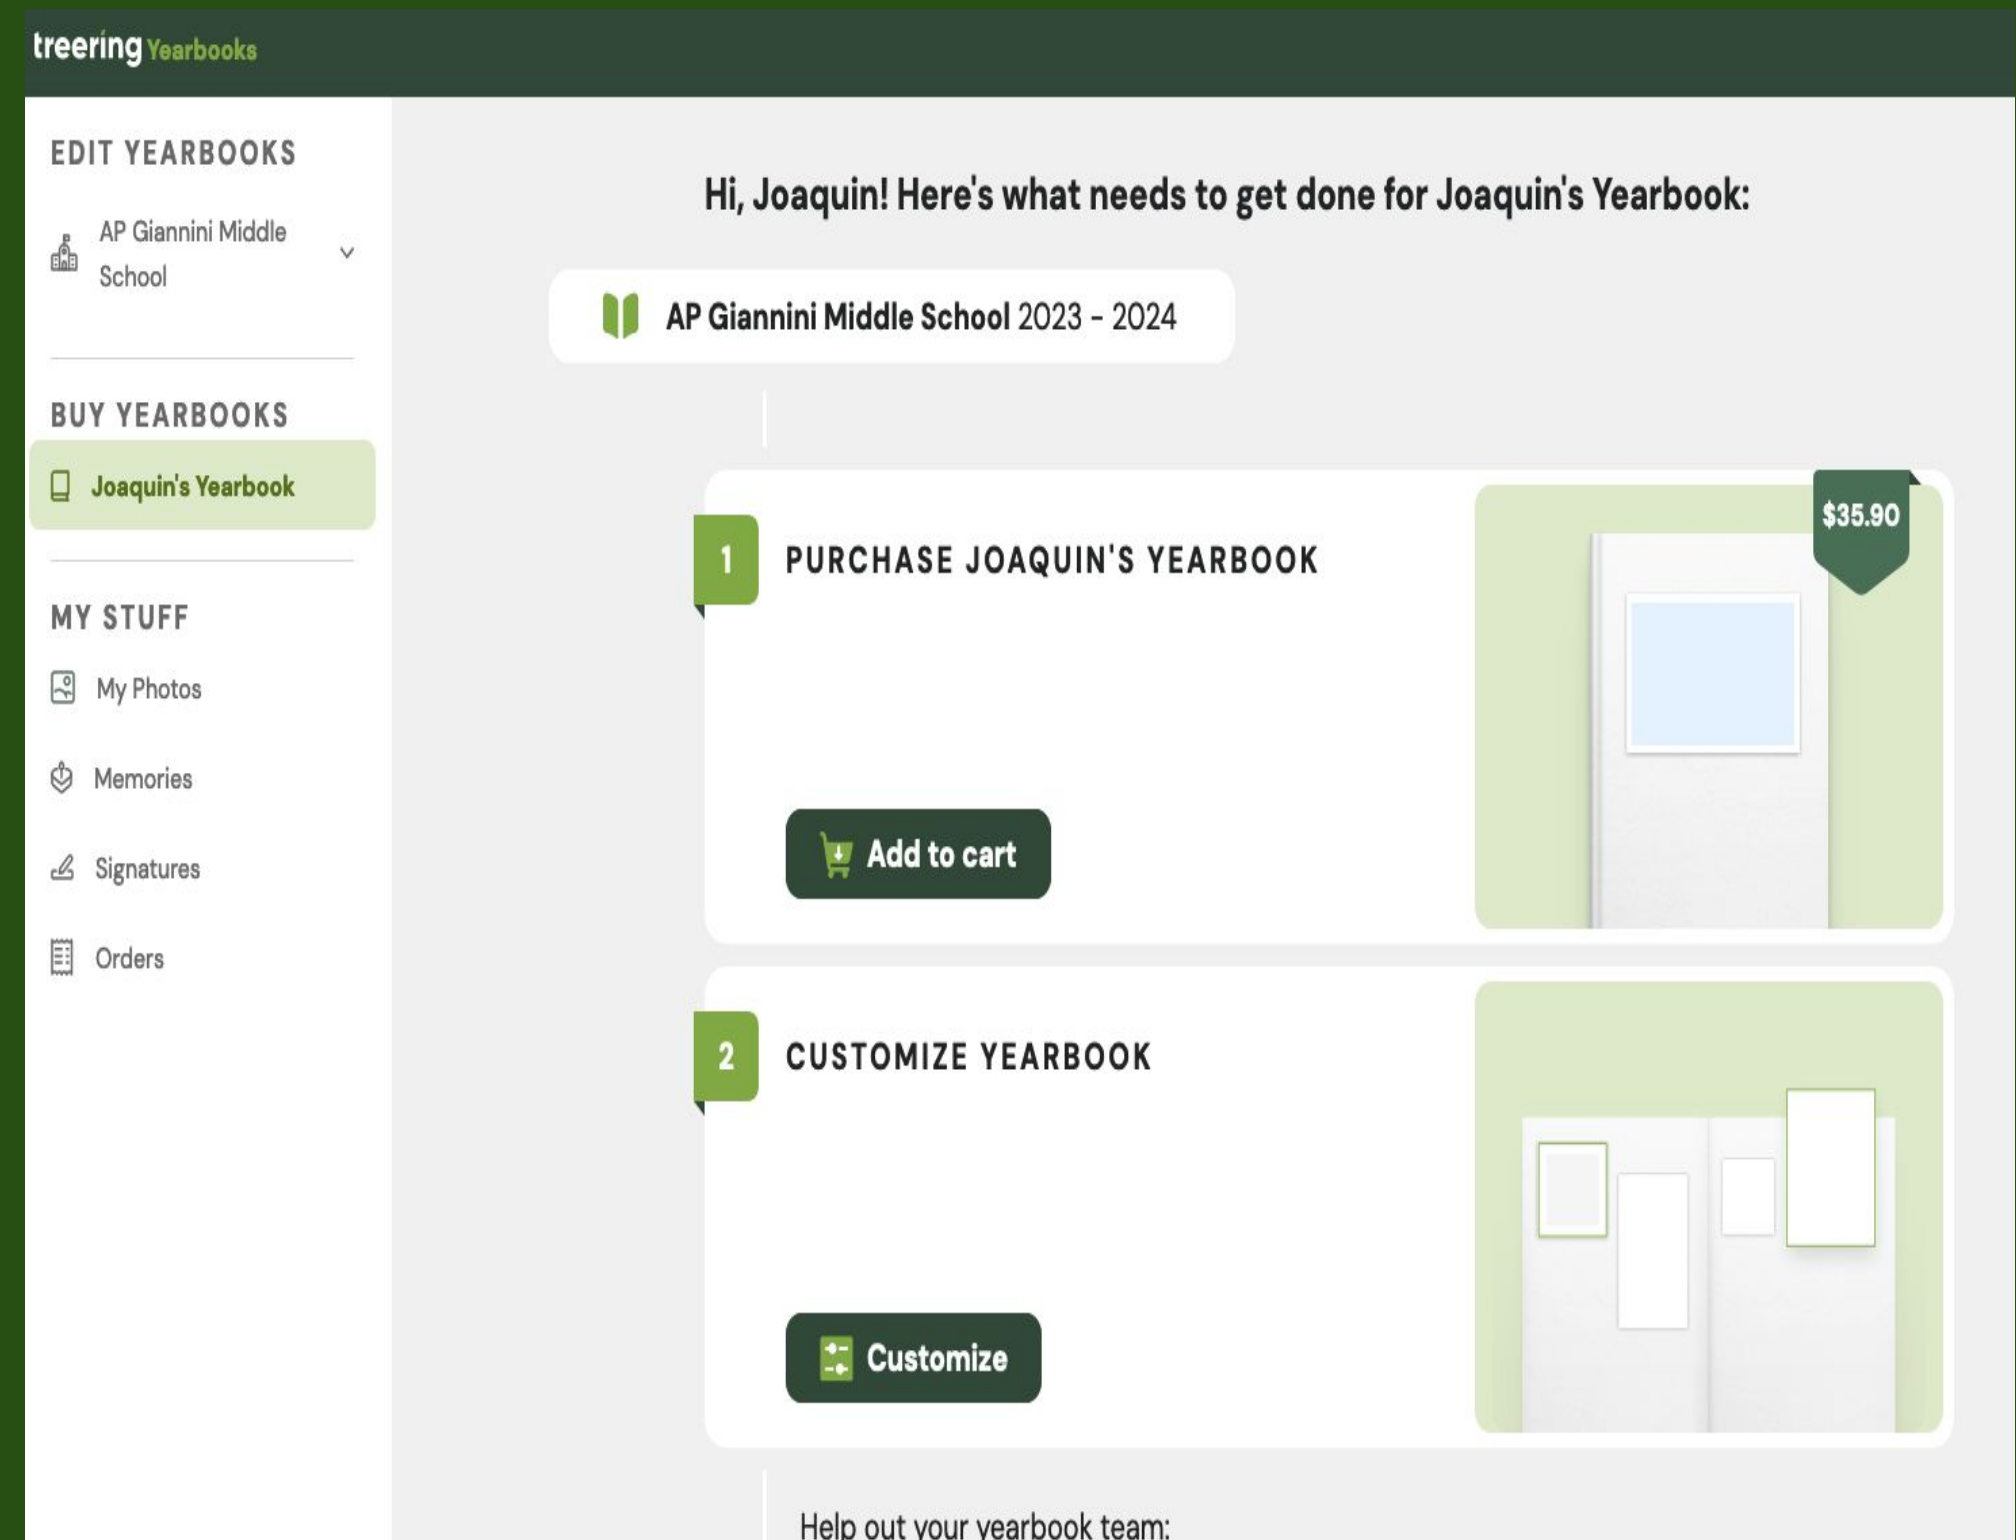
treering Yearbooks

EDIT YEARBOOKS

AP Giannini Middle School

BUY YEARBOOKS

Joaquin's Yearbook

MY STUFF

My Photos

Memories

Signatures

Orders

Hi, Joaquin! Here's what needs to get done for Joaquin's Yearbook:

AP Giannini Middle School 2023 - 2024

1 PURCHASE JOAQUIN'S YEARBOOK

$35.90

Add to cart

2 CUSTOMIZE YEARBOOK

Customize

Help out your yearbook team: